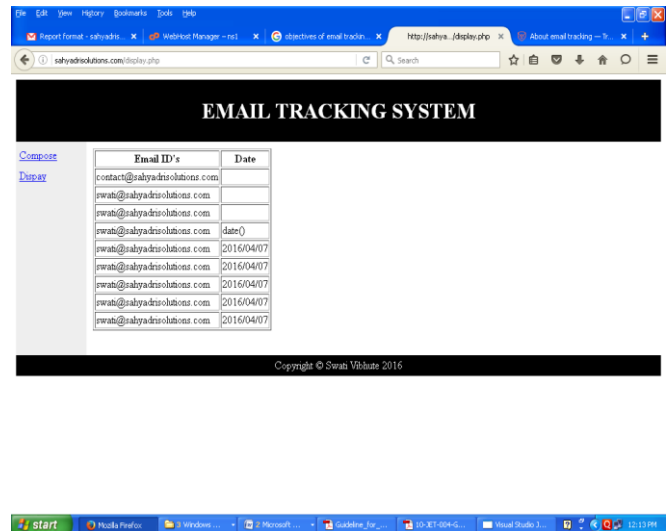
File Edit View History Bookmarks Tools Help

Report format - sahyadris... × WebHost Manager ~ ns1 × objectives of email trackin... × http://sahya.../display.php × About email tracking — Tr... × +

sahyadrisolutions.com/display.php

Search

EMAIL TRACKING SYSTEM

Compose

Dispay

| Email ID's | Date |
|---|---|
| contact@sahyadrisolutions.com | |
| swati@sahyadrisolutions.com | |
| swati@sahyadrisolutions.com | |
| swati@sahyadrisolutions.com | date() |
| swati@sahyadrisolutions.com | 2016/04/07 |
| swati@sahyadrisolutions.com | 2016/04/07 |
| swati@sahyadrisolutions.com | 2016/04/07 |
| swati@sahyadrisolutions.com | 2016/04/07 |
| swati@sahyadrisolutions.com | 2016/04/07 |

Copyright © Swati Vibhute 2016

start Mozilla Firefox 3 Windows ... 2 Microsoft ... Guideline_for_... 10-JET-004-G... Visual Studio 3... 12:13 PM